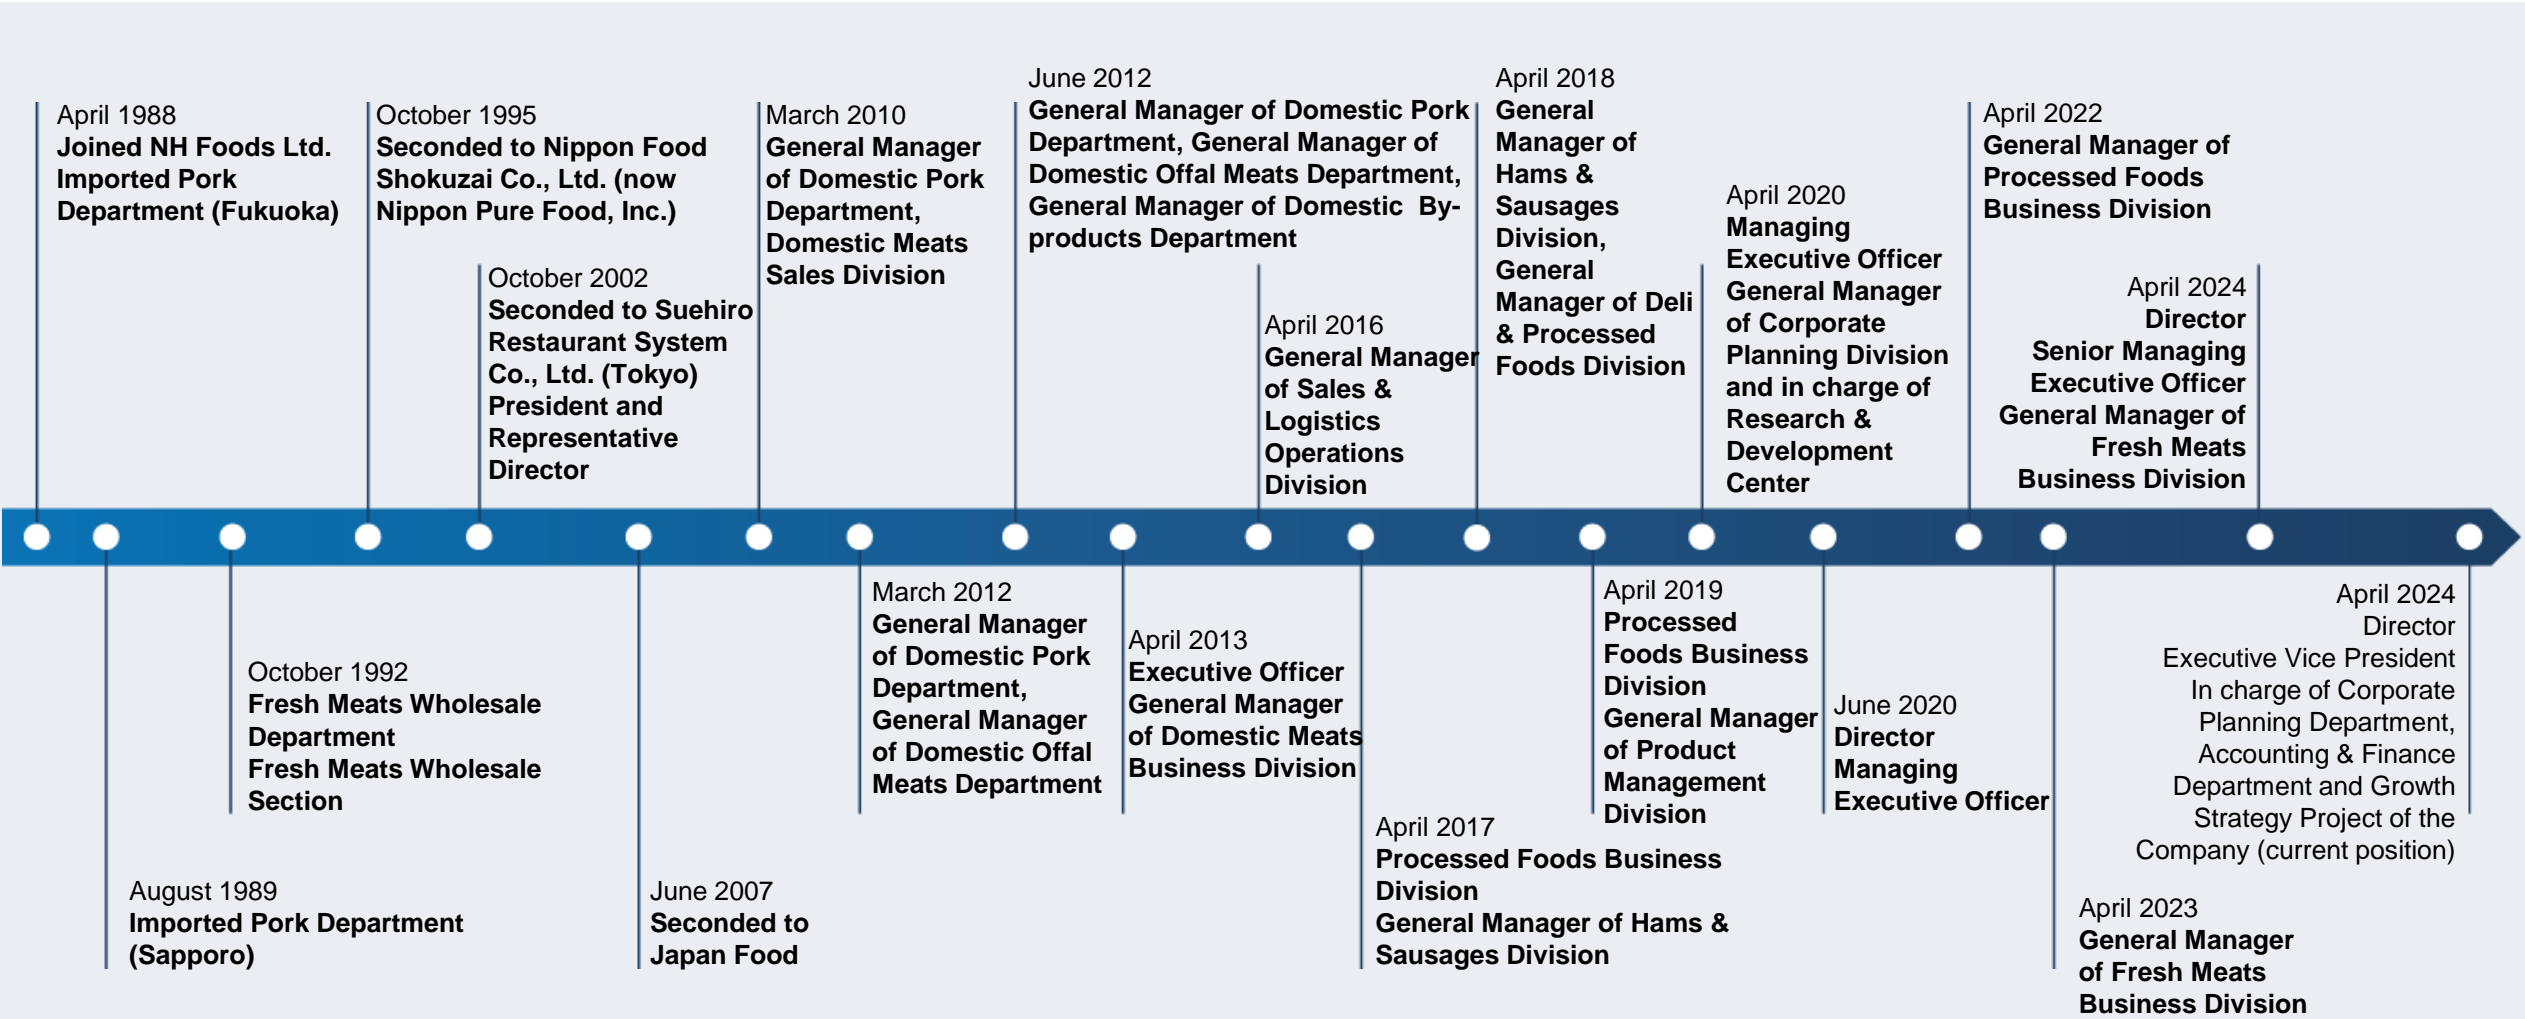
April 1988
Joined NH Foods Ltd. Imported Pork Department (Fukuoka)

August 1989
Imported Pork Department (Sapporo)

October 1992
Fresh Meats Wholesale Department
Fresh Meats Wholesale Section

October 1995
Seconded to Nippon Food Shokuzai Co., Ltd. (now Nippon Pure Food, Inc.)

October 2002
Seconded to Suehiro Restaurant System Co., Ltd. (Tokyo)
President and Representative Director

June 2007
Seconded to Japan Food

March 2010
General Manager of Domestic Pork Department, Domestic Meats Sales Division

March 2012
General Manager of Domestic Pork Department,
General Manager of Domestic Offal Meats Department

June 2012
General Manager of Domestic Pork Department, General Manager of Domestic Offal Meats Department, General Manager of Domestic By-products Department

April 2013
Executive Officer
General Manager of Domestic Meats Business Division

April 2016
General Manager of Sales & Logistics Operations Division

April 2017
Processed Foods Business Division
General Manager of Hams & Sausages Division

April 2018
General Manager of Hams & Sausages Division, General Manager of Deli & Processed Foods Division

April 2019
Processed Foods Business Division
General Manager of Product Management Division

April 2020
Managing Executive Officer
General Manager of Corporate Planning Division and in charge of Research & Development Center

June 2020
Director
Managing Executive Officer

April 2022
General Manager of Processed Foods Business Division

April 2023
General Manager of Fresh Meats Business Division

April 2024
Director
Senior Managing Executive Officer
General Manager of Fresh Meats Business Division

April 2024
Director
Executive Vice President
In charge of Corporate Planning Department, Accounting & Finance Department and Growth Strategy Project of the Company (current position)